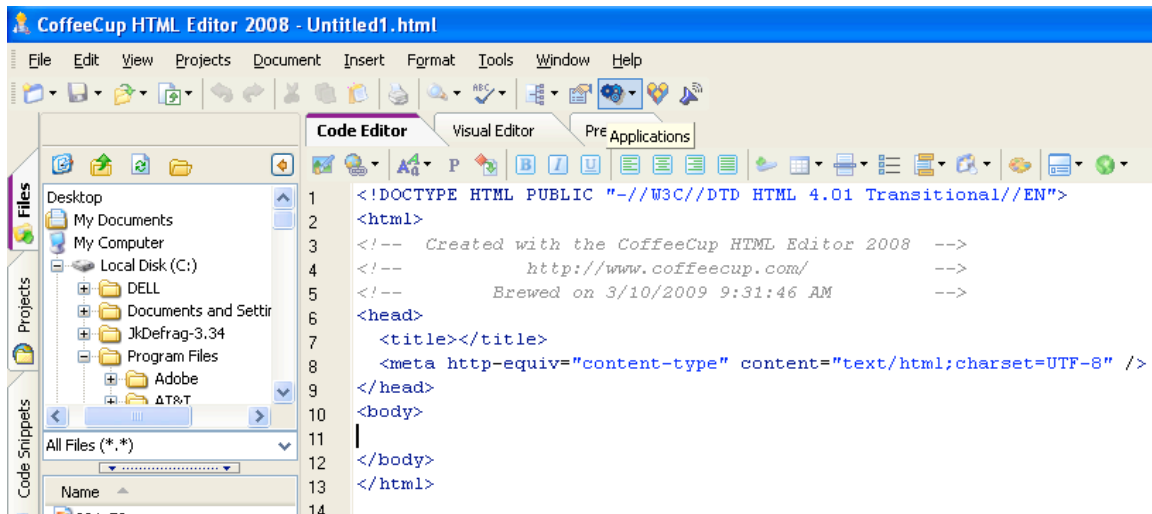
CoffeeCup HTML Editor 2008 - Untitled1.html

File Edit View Projects Document Insert Format Tools Window Help

Code Editor Visual Editor Pre Applications

Files Projects Code Snippets

Desktop
My Documents
My Computer
Local Disk (C:)
DELL
Documents and Settir
JkDefrag-3.34
Program Files
Adobe
AT&T

All Files (*.*)

Name

1 <!DOCTYPE HTML PUBLIC "-//W3C//DTD HTML 4.01 Transitional//EN">
2 <html>
3 <!-- Created with the CoffeeCup HTML Editor 2008 -->
4 <!-- http://www.coffeecup.com/ -->
5 <!-- Brewed on 3/10/2009 9:31:46 AM -->
6 <head>
7 <title></title>
8 <meta http-equiv="content-type" content="text/html;charset=UTF-8" />
9 </head>
10 <body>
11
12 </body>
13 </html>
14